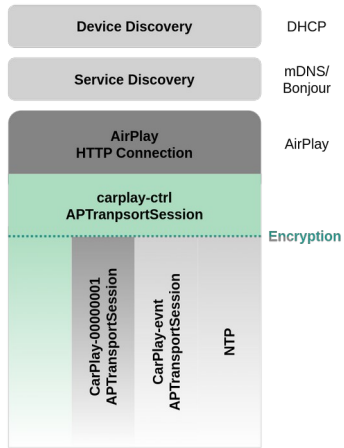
Device Discovery

DHCP

Service Discovery

mDNS/
Bonjour

AirPlay
HTTP Connection

AirPlay

carplay-ctrl
APTranpsortSession

Encryption

CarPlay-00000001
APTransportSession

CarPlay-evnt
APTransportSession

NTP